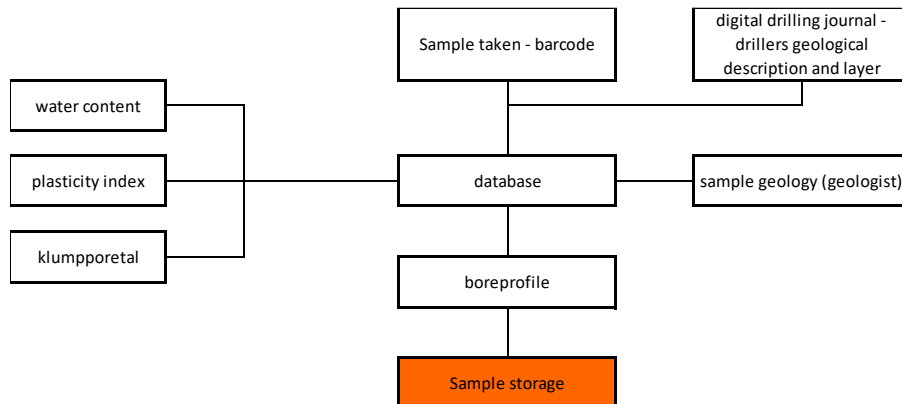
Sample taken - barcode

digital drilling journal - drillers geological description and layer

water content

plasticity index

klumpporetal

database

sample geology (geologist)

boreprofile

Sample storage